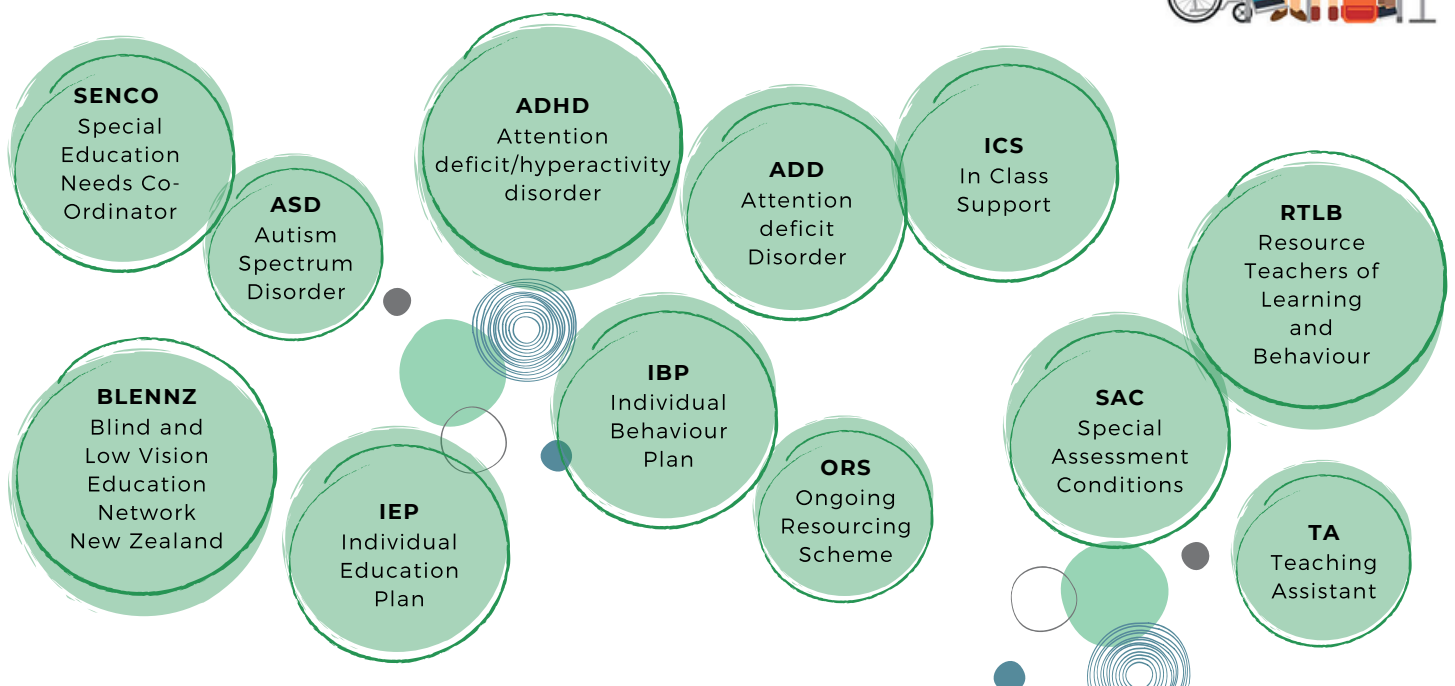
SENCO
Special Education Needs Co-Ordinator

ASD
Autism Spectrum Disorder

ADHD
Attention deficit/hyperactivity disorder

ADD
Attention deficit Disorder

ICS
In Class Support

RTLB
Resource Teachers of Learning and Behaviour

BLENNZ
Blind and Low Vision Education Network New Zealand

IEP
Individual Education Plan

IBP
Individual Behaviour Plan

ORS
Ongoing Resourcing Scheme

SAC
Special Assessment Conditions

TA
Teaching Assistant